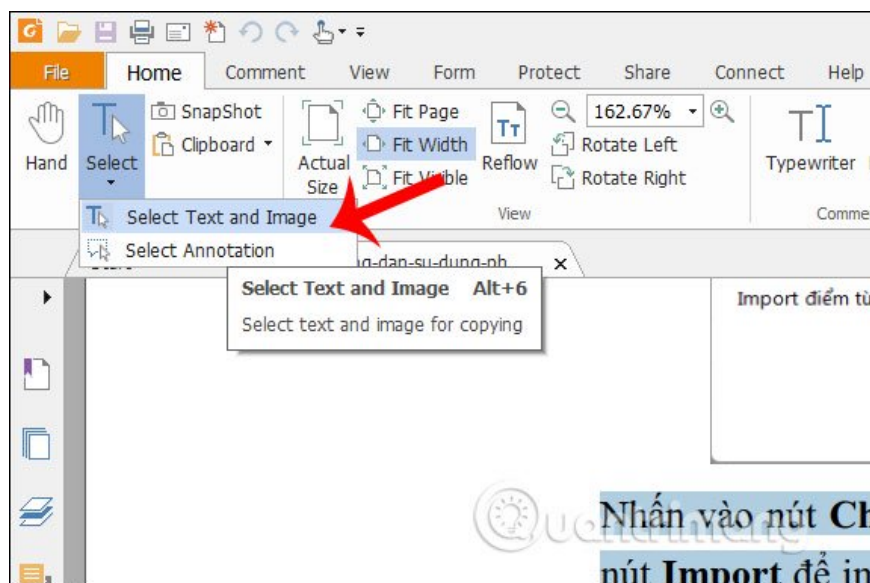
File
Home
Comment
View
Form
Protect
Share
Connect
Help

Hand
Select
SnapShot
Clipboard
Actual Size
Fit Page
Fit Width
Fit Visible
Reflow
162.67%
Rotate Left
Rotate Right
View
Typewriter
Comme

Select Text and Image
Select Annotation

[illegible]g-dan-su-dung-ph
×

Select Text and Image Alt+6
Select text and image for copying

Import điểm tù

Quantrimang

Nhấn vào nút Ch

nút Import để in